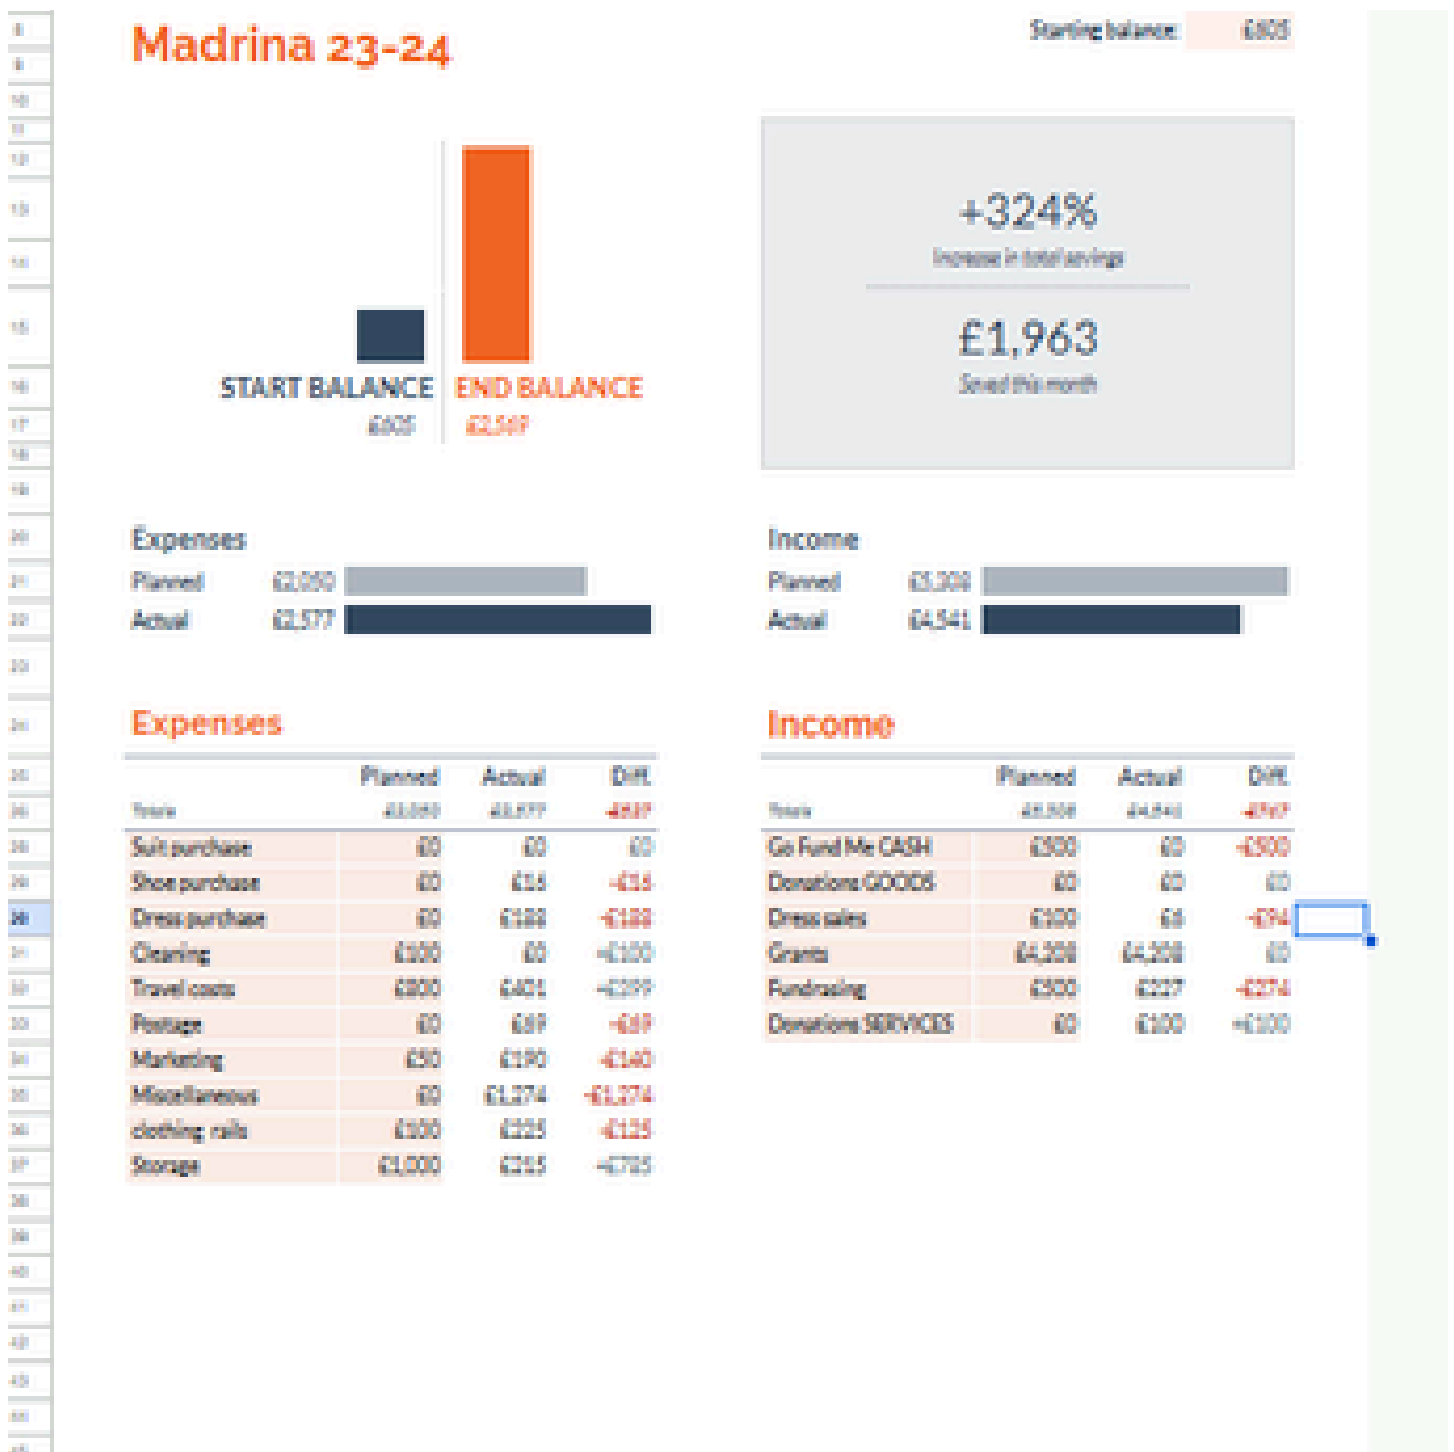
Madrina 23-24

Starting balance: £605

START BALANCE
£605

END BALANCE
£2,569

+324%
Increase in total savings

£1,963
Saved this month

Expenses
Planned £2,050
Actual £2,577

Income
Planned £5,208
Actual £4,541

Expenses

| | Planned | Actual | Diff. |
|---|---|---|---|
| Totals | £2,050 | £2,577 | -£527 |
| Suit purchase | £0 | £0 | £0 |
| Shoe purchase | £0 | £15 | -£15 |
| Dress purchase | £0 | £188 | -£188 |
| Cleaning | £100 | £0 | +£100 |
| Travel costs | £800 | £401 | +£399 |
| Postage | £0 | £69 | -£69 |
| Marketing | £50 | £190 | -£140 |
| Miscellaneous | £0 | £1,274 | -£1,274 |
| clothing rails | £100 | £225 | -£125 |
| Storage | £1,000 | £215 | +£785 |

Income

| | Planned | Actual | Diff. |
|---|---|---|---|
| Totals | £5,208 | £4,541 | -£667 |
| Go Fund Me CASH | £500 | £0 | -£500 |
| Donations GOODS | £0 | £0 | £0 |
| Dress sales | £100 | £6 | -£94 |
| Grants | £4,208 | £4,208 | £0 |
| Fundraising | £500 | £227 | -£274 |
| Donations SERVICES | £0 | £100 | +£100 |